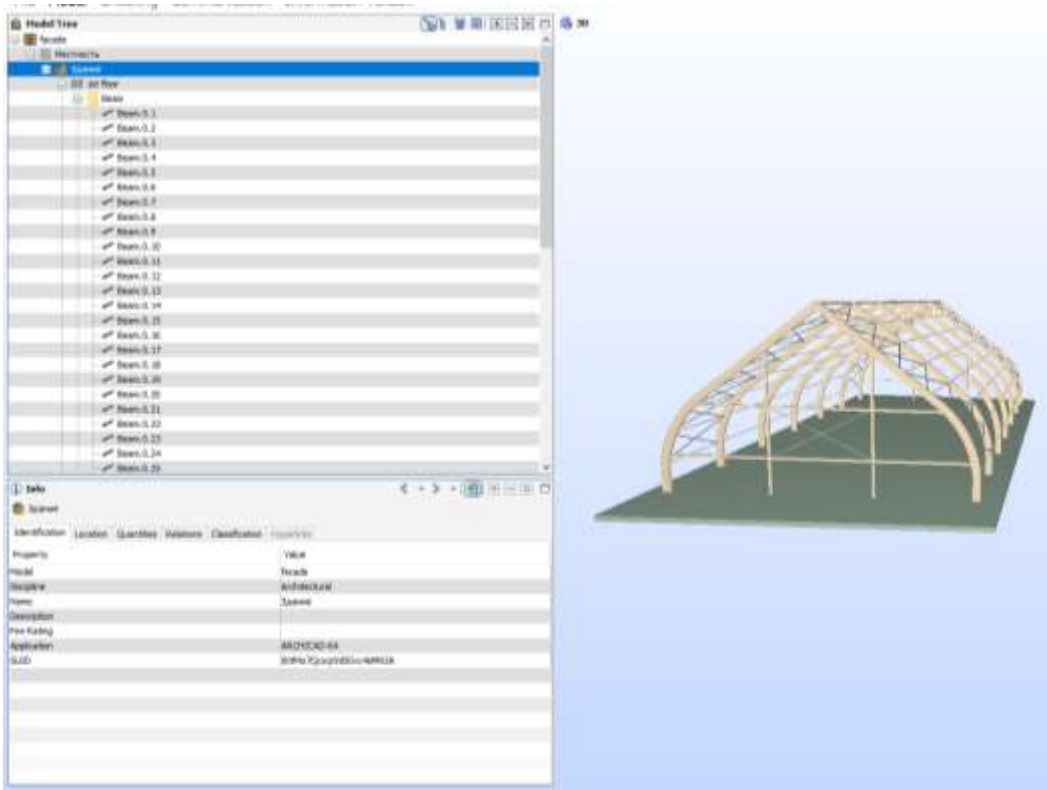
Model Tree
facade
Местность
Здание
1st floor
Beam
Beam.0.1
Beam.0.2
Beam.0.3
Beam.0.4
Beam.0.5
Beam.0.6
Beam.0.7
Beam.0.8
Beam.0.9
Beam.0.10
Beam.0.11
Beam.0.12
Beam.0.13
Beam.0.14
Beam.0.15
Beam.0.16
Beam.0.17
Beam.0.18
Beam.0.19
Beam.0.20
Beam.0.21
Beam.0.22
Beam.0.23
Beam.0.24
Beam.0.25

3D

Info
Здание
Identification Location Quantities Relations Classification Hyperlinks

| Property | Value |
|---|---|
| Model | facade |
| Discipline | Architectural |
| Name | Здание |
| Description | |
| Fire Rating | |
| Application | ARCHICAD-64 |
| GUID | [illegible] |